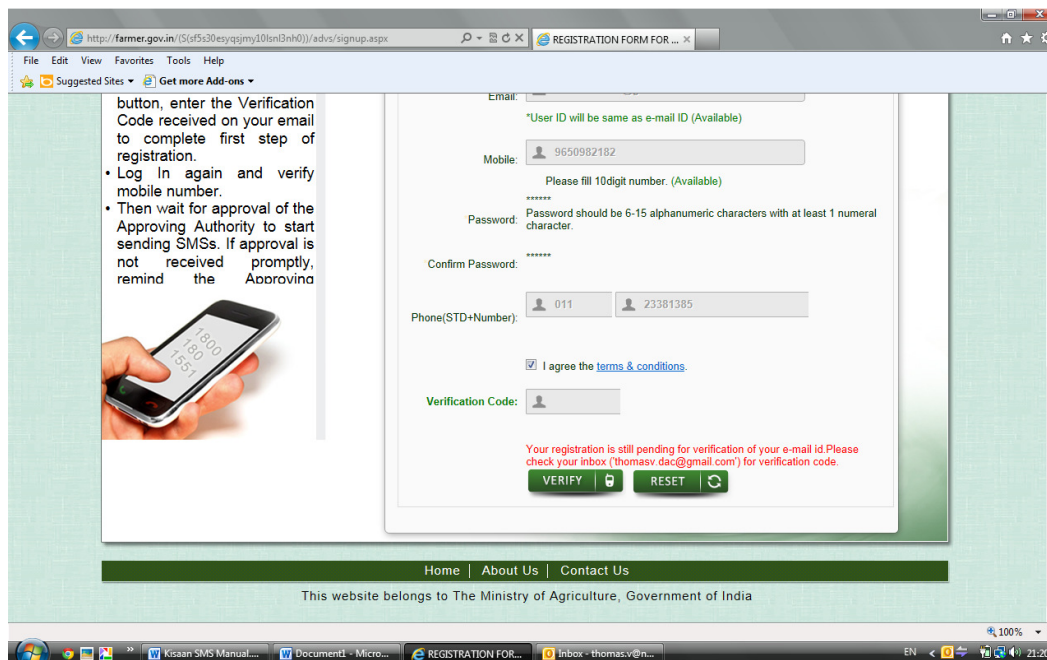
http://farmer.gov.in/(S(sf5s30esyqsjmy10lsnl3nh0))/advs/signup.aspx

REGISTRATION FORM FOR ... ×

File Edit View Favorites Tools Help

Suggested Sites ▾ Get more Add-ons ▾

button, enter the Verification Code received on your email to complete first step of registration.
• Log In again and verify mobile number.
• Then wait for approval of the Approving Authority to start sending SMSs. If approval is not received promptly, remind the Approving

1800 180 1551

Email: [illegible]

*User ID will be same as e-mail ID (Available)

Mobile: 9650982182

Please fill 10digit number. (Available)

Password: ******
Password should be 6-15 alphanumeric characters with at least 1 numeral character.

Confirm Password: ******

Phone(STD+Number): 011 23381385

I agree the terms & conditions.

Verification Code:

Your registration is still pending for verification of your e-mail id.Please check your inbox ('thomasv.dac@gmail.com') for verification code.

VERIFY RESET

Home | About Us | Contact Us

This website belongs to The Ministry of Agriculture, Government of India

100%

Kisaan SMS Manual.... Document1 - Micro... REGISTRATION FOR... Inbox - thomas.v@n...

EN 21:20